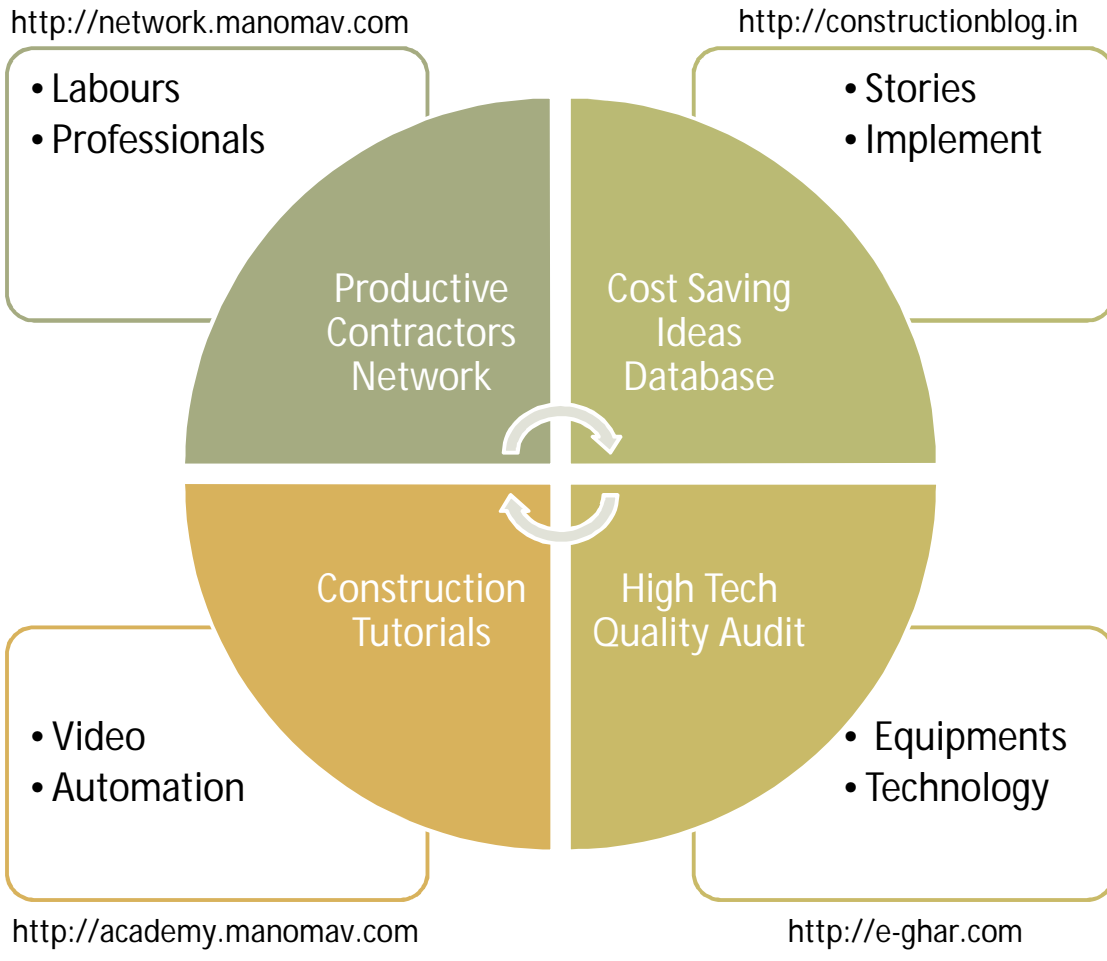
http://network.manomav.com

• Labours
• Professionals

Productive Contractors Network

http://constructionblog.in

• Stories
• Implement

Cost Saving Ideas Database

Construction Tutorials

• Video
• Automation

http://academy.manomav.com

High Tech Quality Audit

• Equipments
• Technology

http://e-ghar.com